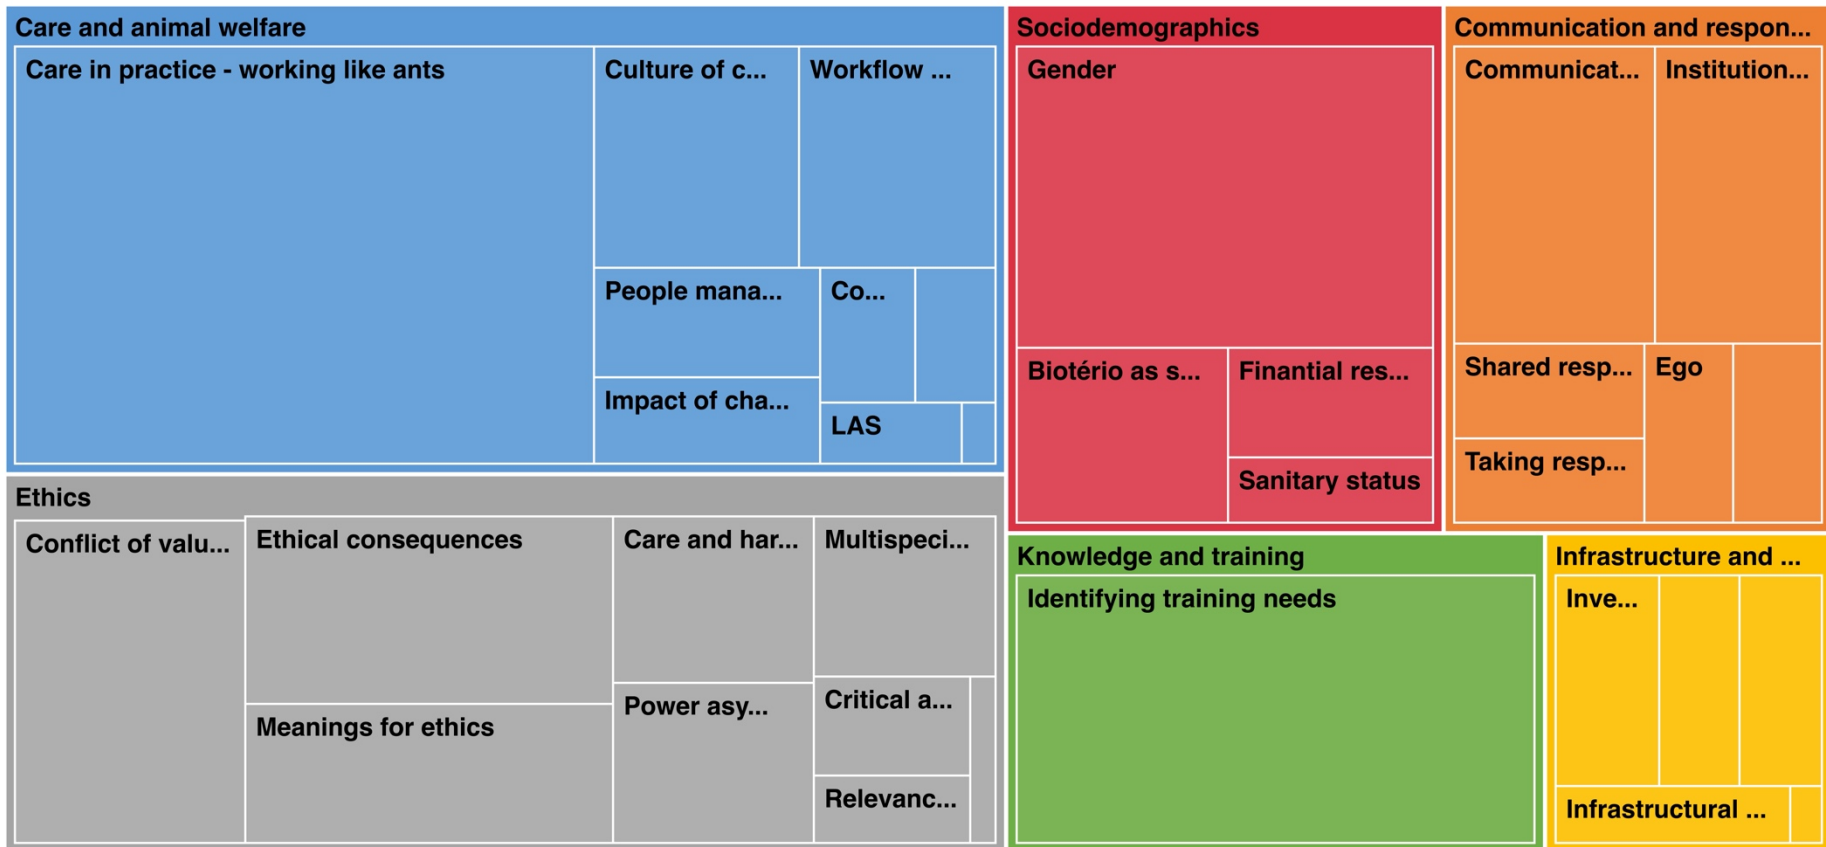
Care and animal welfare
Care in practice - working like ants
Culture of c...
Workflow ...
People mana...
Co...
Impact of cha...
LAS

Ethics
Conflict of valu...
Ethical consequences
Care and har...
Multispeci...
Meanings for ethics
Power asy...
Critical a...
Relevanc...

Sociodemographics
Gender
Biotério as s...
Finantial res...
Sanitary status

Communication and respon...
Communicat...
Institution...
Shared resp...
Ego
Taking resp...

Knowledge and training
Identifying training needs

Infrastructure and ...
Inve...
Infrastructural ...